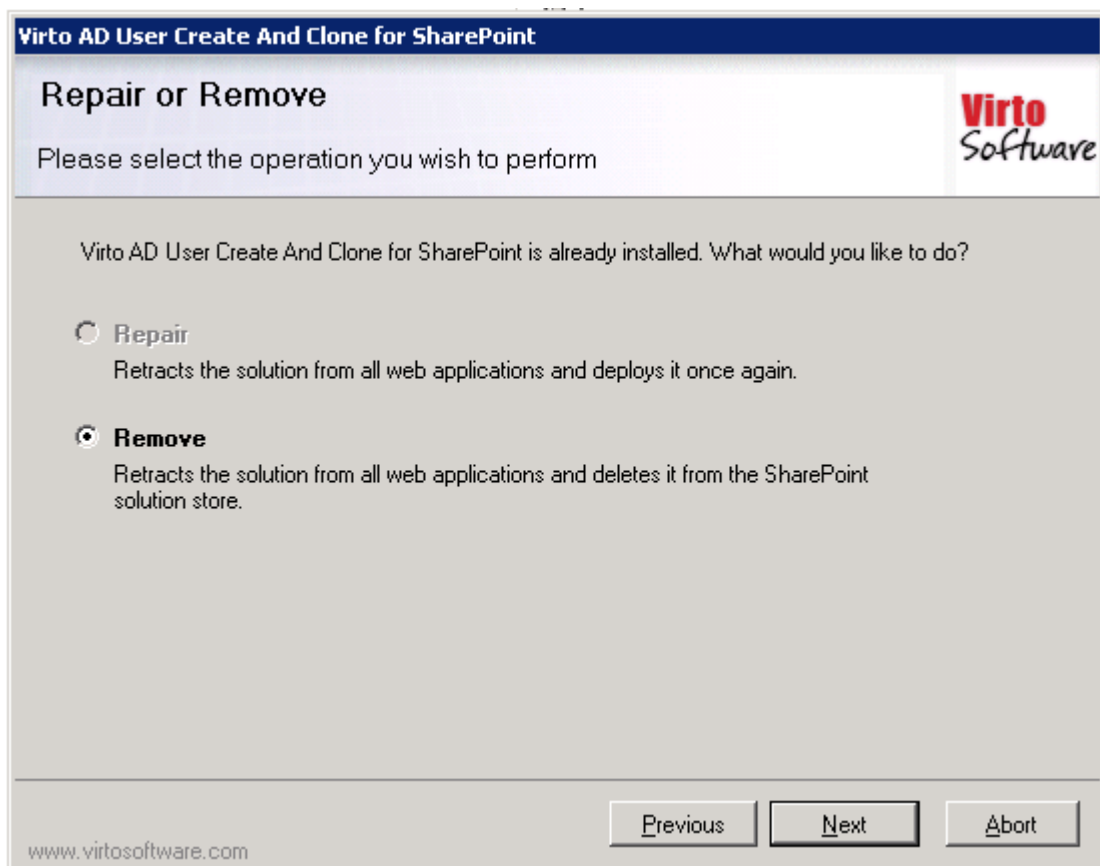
Virto AD User Create And Clone for SharePoint

Repair or Remove

Please select the operation you wish to perform

Virto Software

Virto AD User Create And Clone for SharePoint is already installed. What would you like to do?

Repair
Retracts the solution from all web applications and deploys it once again.

Remove
Retracts the solution from all web applications and deletes it from the SharePoint solution store.

www.virtosoftware.com

Previous Next Abort